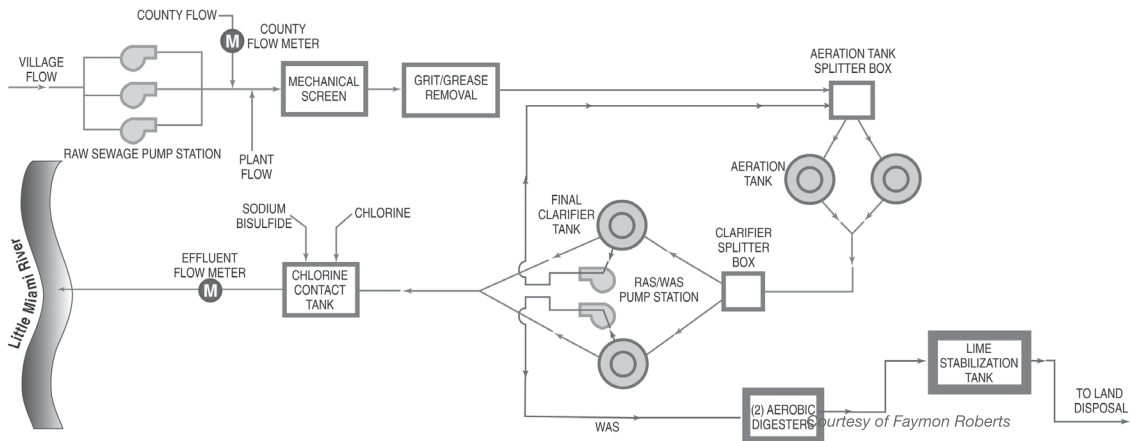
COUNTY FLOW
M
COUNTY FLOW METER
VILLAGE FLOW
MECHANICAL SCREEN
GRIT/GREASE REMOVAL
AERATION TANK SPLITTER BOX
RAW SEWAGE PUMP STATION
PLANT FLOW
AERATION TANK
SODIUM BISULFIDE
CHLORINE
FINAL CLARIFIER TANK
CLARIFIER SPLITTER BOX
EFFLUENT FLOW METER
M
CHLORINE CONTACT TANK
RAS/WAS PUMP STATION
Little Miami River
LIME STABILIZATION TANK
TO LAND DISPOSAL
(2) AEROBIC DIGESTERS
WAS
Courtesy of Faymon Roberts